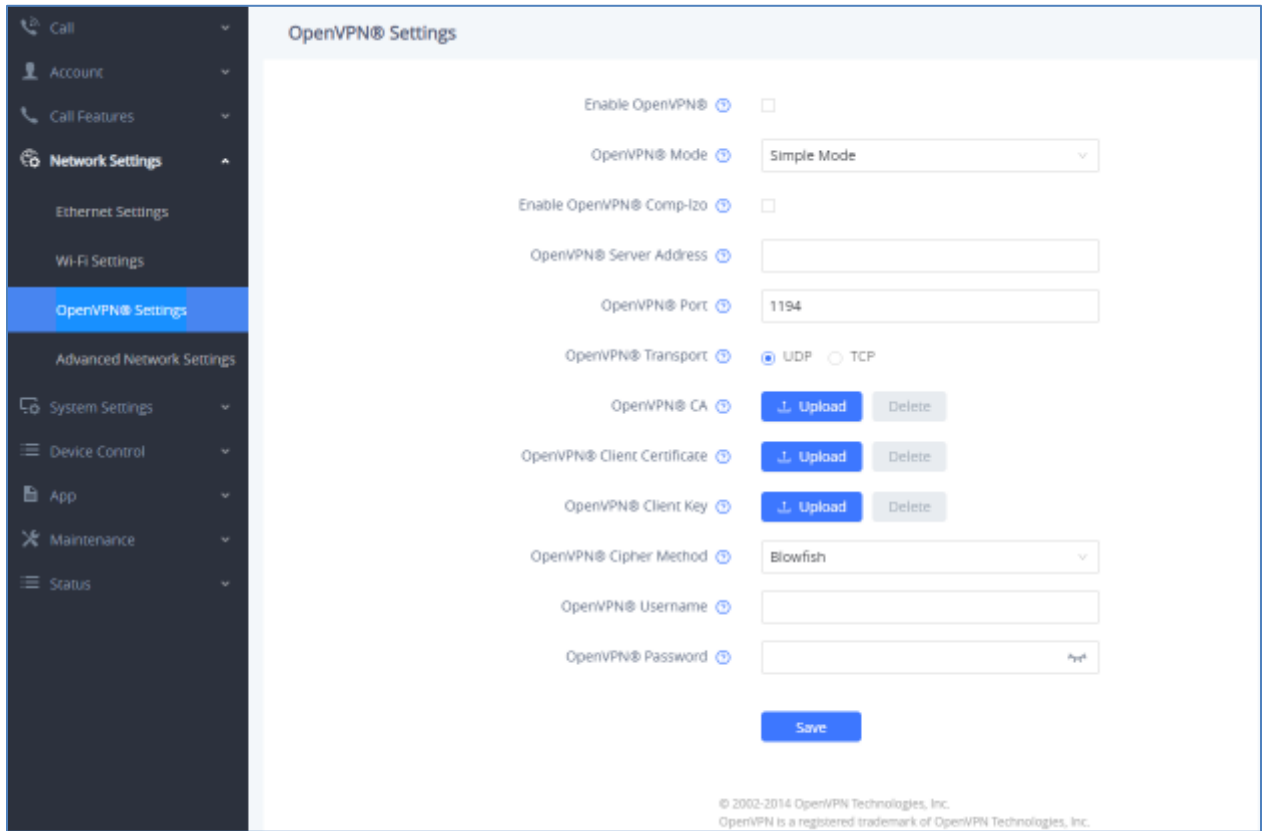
Call
Account
Call Features
Network Settings
Ethernet Settings
Wi-Fi Settings
OpenVPN® Settings
Advanced Network Settings
System Settings
Device Control
App
Maintenance
Status

OpenVPN® Settings

Enable OpenVPN®

OpenVPN® Mode
Simple Mode

Enable OpenVPN® Comp-lzo

OpenVPN® Server Address

OpenVPN® Port
1194

OpenVPN® Transport
UDP TCP

OpenVPN® CA
Upload Delete

OpenVPN® Client Certificate
Upload Delete

OpenVPN® Client Key
Upload Delete

OpenVPN® Cipher Method
Blowfish

OpenVPN® Username

OpenVPN® Password

Save

© 2002-2014 OpenVPN Technologies, Inc.
OpenVPN is a registered trademark of OpenVPN Technologies, Inc.